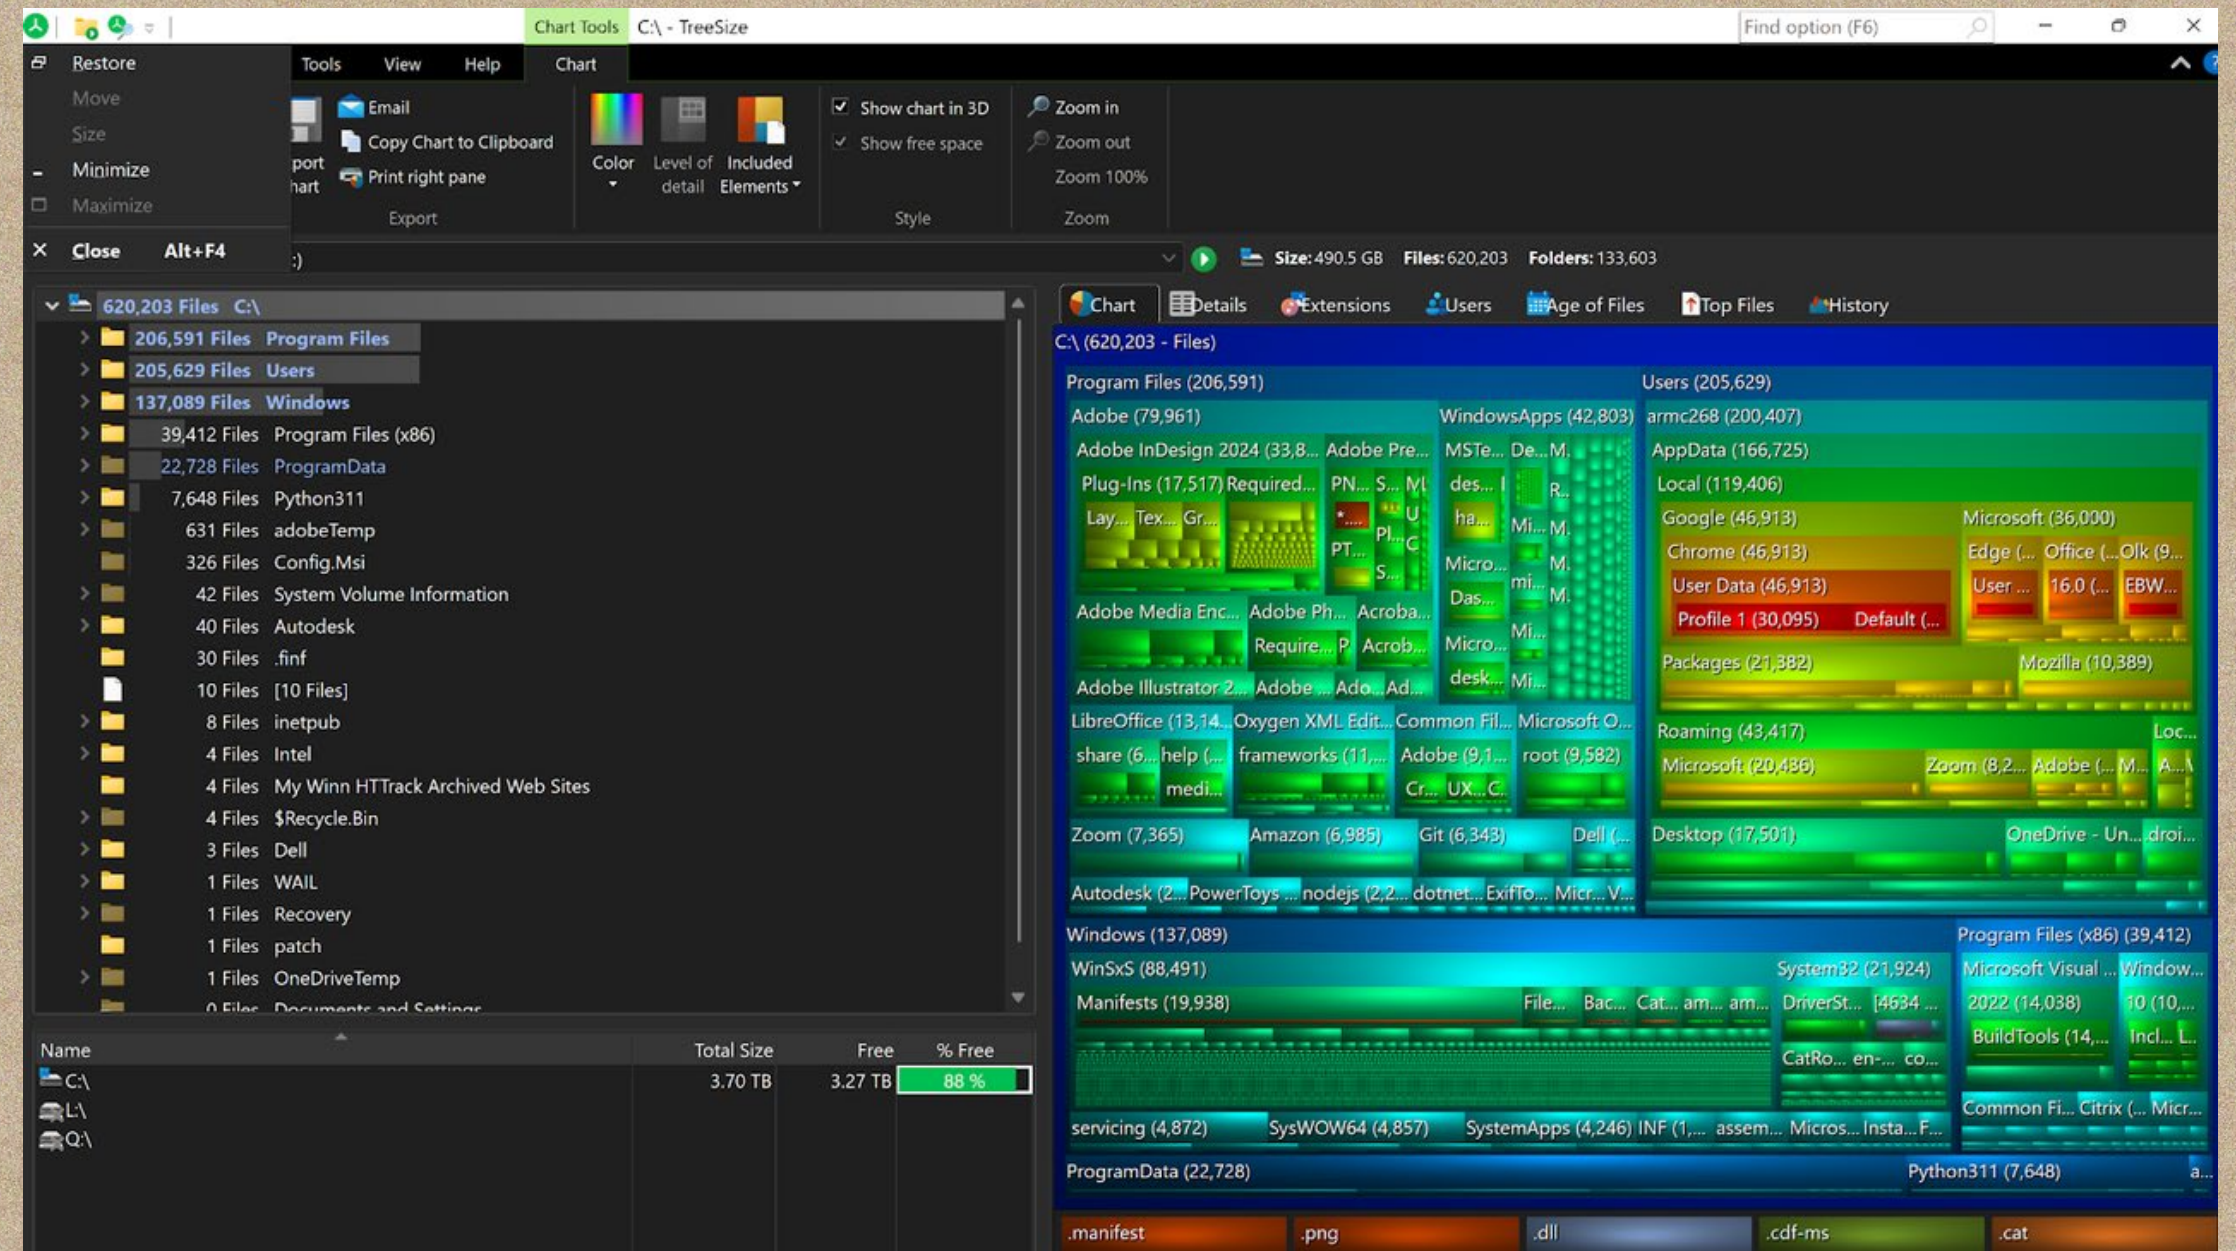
Chart Tools C:\ - TreeSize
Find option (F6)

Restore
Move
Size
Minimize
Maximize
Close Alt+F4

Tools View Help Chart

port hart
Email
Copy Chart to Clipboard
Print right pane
Export
Color
Level of detail
Included Elements
Show chart in 3D
Show free space
Style
Zoom in
Zoom out
Zoom 100%
Zoom

:)
Size: 490.5 GB Files: 620,203 Folders: 133,603

620,203 Files C:\
206,591 Files Program Files
205,629 Files Users
137,089 Files Windows
39,412 Files Program Files (x86)
22,728 Files ProgramData
7,648 Files Python311
631 Files adobeTemp
326 Files Config.Msi
42 Files System Volume Information
40 Files Autodesk
30 Files .finf
10 Files [10 Files]
8 Files inetpub
4 Files Intel
4 Files My Winn HTTrack Archived Web Sites
4 Files $Recycle.Bin
3 Files Dell
1 Files WAIL
1 Files Recovery
1 Files patch
1 Files OneDriveTemp
0 Files Documents and Settings

| Name | Total Size | Free | % Free |
|---|---|---|---|
| C:\ | 3.70 TB | 3.27 TB | 88 % |
| L:\ | | | |
| Q:\ | | | |

Chart Details Extensions Users Age of Files Top Files History

C:\ (620,203 - Files)
Program Files (206,591)
Adobe (79,961)
WindowsApps (42,803)
Adobe InDesign 2024 (33,8... Adobe Pre...
MSTe... De... M.
Plug-Ins (17,517) Required...
PN... S... M
des... I
Lay... Tex... Gr...
ha...
PT...
Micro...
Das...
Adobe Media Enc... Adobe Ph... Acroba...
Require... P Acrob...
Micro...
desk...
Adobe Illustrator 2... Adobe ... Ado... Ad...
LibreOffice (13,14... Oxygen XML Edit... Common Fil... Microsoft O...
share (6... help (... frameworks (11,... Adobe (9,1... root (9,582)
medi... Cr... UX... C...
Zoom (7,365) Amazon (6,985) Git (6,343) Dell (...
Autodesk (2... PowerToys ... nodejs (2,2... dotnet... ExifTo... Micr... V...
Users (205,629)
armc268 (200,407)
AppData (166,725)
Local (119,406)
Google (46,913) Microsoft (36,000)
Chrome (46,913) Edge (... Office (... Olk (9...
User Data (46,913) User ... 16.0 (... EBW...
Profile 1 (30,095) Default (...
Packages (21,382) Mozilla (10,389)
Roaming (43,417) Loc...
Microsoft (20,436) Zoom (8,2... Adobe (... M... A...
Desktop (17,501) OneDrive - Un... droi...
Windows (137,089)
WinSxS (88,491) System32 (21,924)
Manifests (19,938) File... Bac... Cat... am... am... DriverSt... [4634 ...
CatRo... en-... co...
servicing (4,872) SysWOW64 (4,857) SystemApps (4,246) INF (1,... assem... Micros... Insta... F...
Program Files (x86) (39,412)
Microsoft Visual ... Window...
2022 (14,038) 10 (10,...
BuildTools (14,... Incl... L...
Common Fi... Citrix (... Micr...
ProgramData (22,728) Python311 (7,648) a...
.manifest .png .dll .cdf-ms .cat